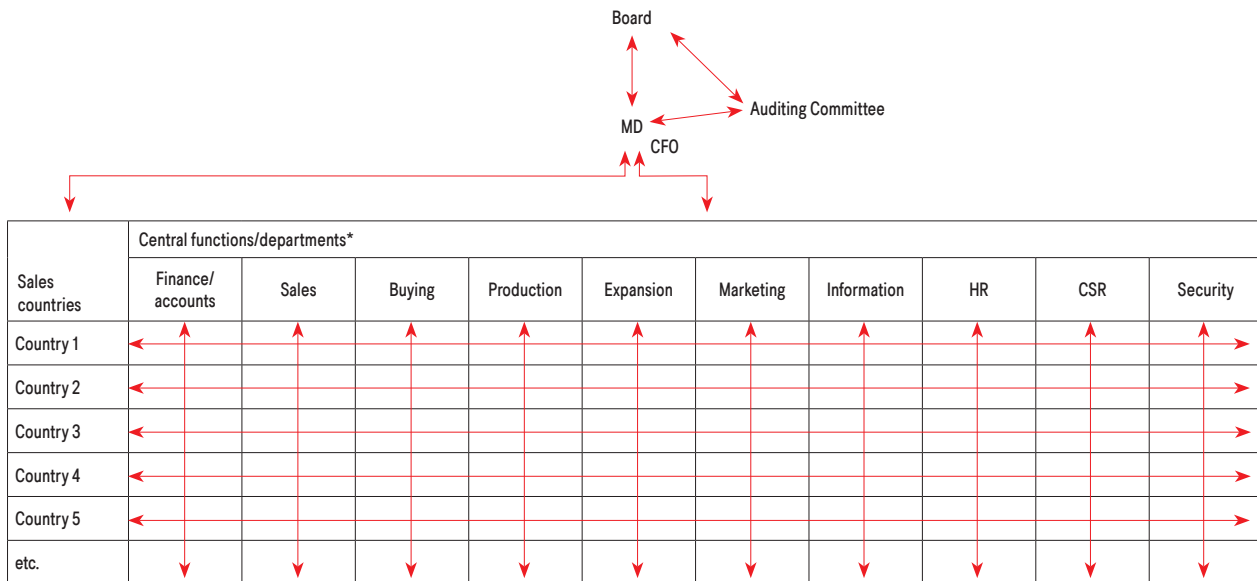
Board

MD CFO

Auditing Committee

| Sales countries | Central functions/departments* | | | | | | | | | |
|---|---|---|---|---|---|---|---|---|---|---|
| | Finance/ accounts | Sales | Buying | Production | Expansion | Marketing | Information | HR | CSR | Security |
| Country 1 | | | | | | | | | | |
| Country 2 | | | | | | | | | | |
| Country 3 | | | | | | | | | | |
| Country 4 | | | | | | | | | | |
| Country 5 | | | | | | | | | | |
| etc. | | | | | | | | | | |